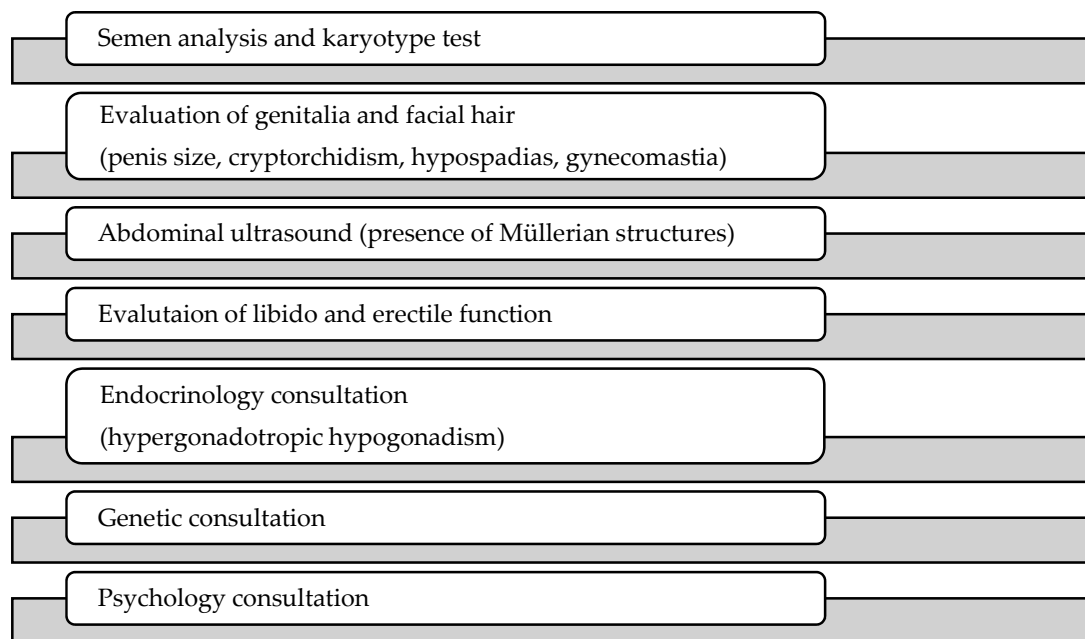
Semen analysis and karyotype test

Evaluation of genitalia and facial hair
(penis size, cryptorchidism, hypospadias, gynecomastia)

Abdominal ultrasound (presence of Müllerian structures)

Evalutaion of libido and erectile function

Endocrinology consultation
(hypergonadotropic hypogonadism)

Genetic consultation

Psychology consultation